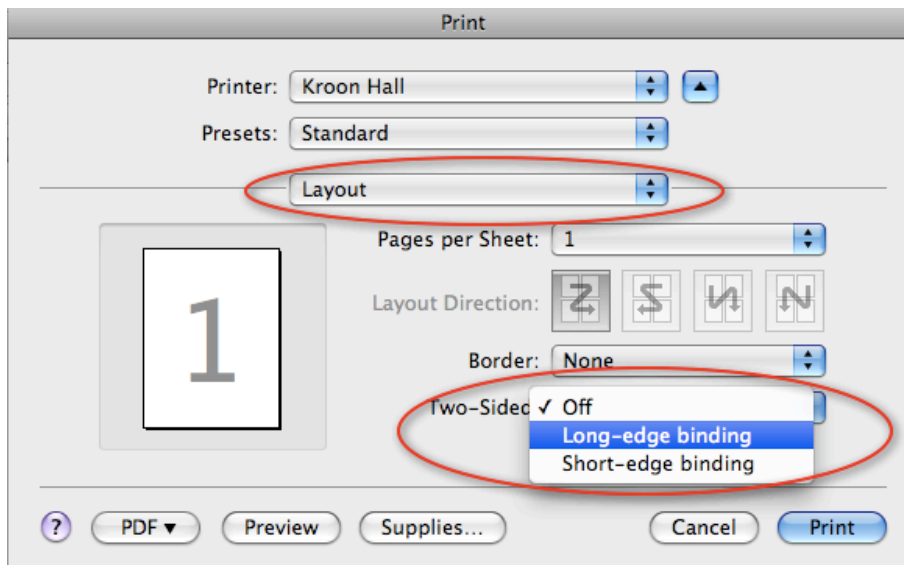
Print

Printer: Kroon Hall

Presets: Standard

Layout

1

Pages per Sheet: 1

Layout Direction:

Border: None

Two-Sidec ✓ Off

Long-edge binding

Short-edge binding

?

PDF ▾

Preview

Supplies...

Cancel

Print